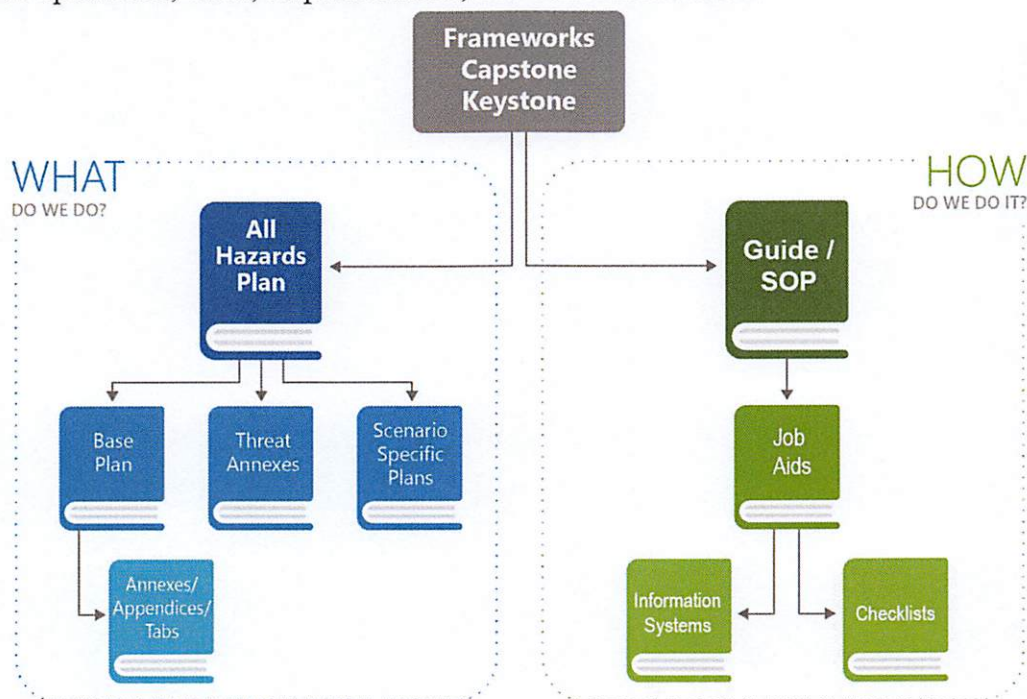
Frameworks
Capstone
Keystone

WHAT
DO WE DO?

All Hazards Plan

Base Plan

Threat Annexes

Scenario Specific Plans

Annexes/ Appendices/ Tabs

HOW
DO WE DO IT?

Guide / SOP

Job Aids

Information Systems

Checklists